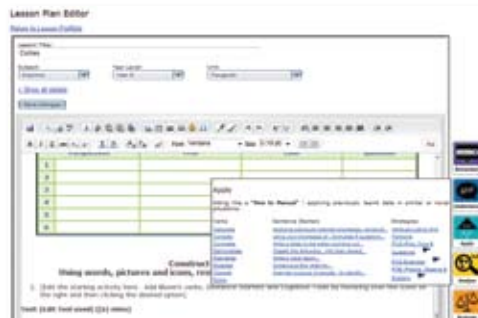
Lesson Plan Editor

Return to Lesson Portfolio

Lesson Title
Cuties

Subject
Grade Level
Unit

« Show all details

Save changes

Font Verdana Size

1
2
3
4
5
6

Apply

Construct
Using words, pictures and icons, re

Text (Edit Text mode) (21 mins)